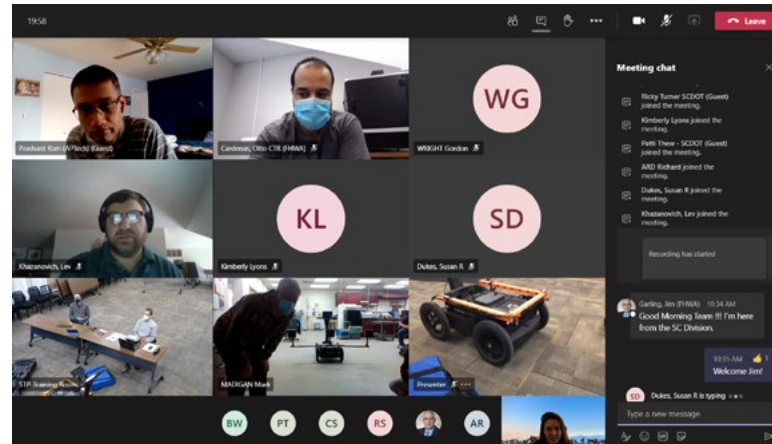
19:58

Leave

WG

KL

SD

Prashant Ram (APTech) (Guest)

Cardenas, Otto CTR (FHWA)

WRIGHT Gordon

Khazanovich, Lev

Kimberly Lyons

Dukes, Susan R.

STP Training Room

MADIGAN Mark

Presenter

BW PT CS RS AR

Meeting chat

Ricky Turner SCDOT (Guest) joined the meeting.

Kimberly Lyons joined the meeting.

Patti Thew - SCDOT (Guest) joined the meeting.

ARD Richard joined the meeting.

Dukes, Susan R joined the meeting.

Khazanovich, Lev joined the meeting.

Recording has started

Garling, Jim (FHWA) 10:34 AM
Good Morning Team !!! I'm here from the SC Division.

10:35 AM
Welcome Jim!

SD Dukes, Susan R is typing

Type a new message